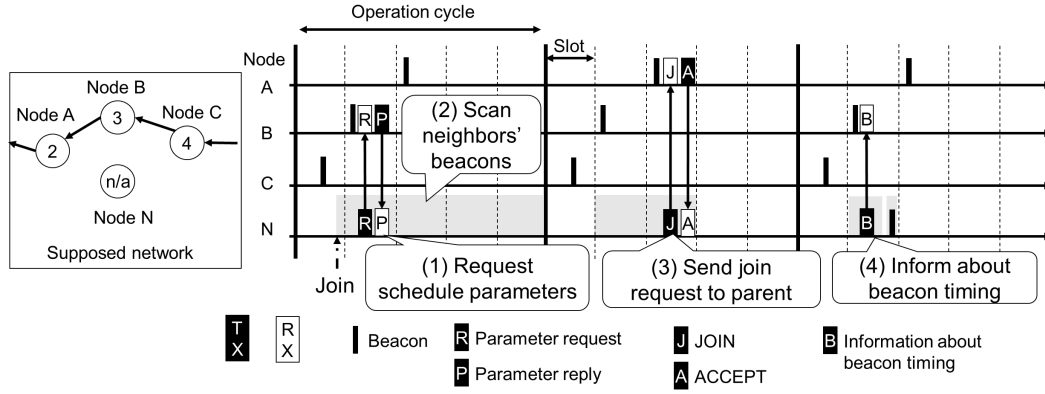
Operation cycle

Node
A
B
C
N

Slot

Node B
3
Node A
Node C
2
4
n/a
Node N
Supposed network

R P
R P
J A
J A
B
B

(2) Scan neighbors' beacons

Join

(1) Request schedule parameters

(3) Send join request to parent

(4) Inform about beacon timing

T X

R X

Beacon

R Parameter request

P Parameter reply

J JOIN

A ACCEPT

B Information about beacon timing